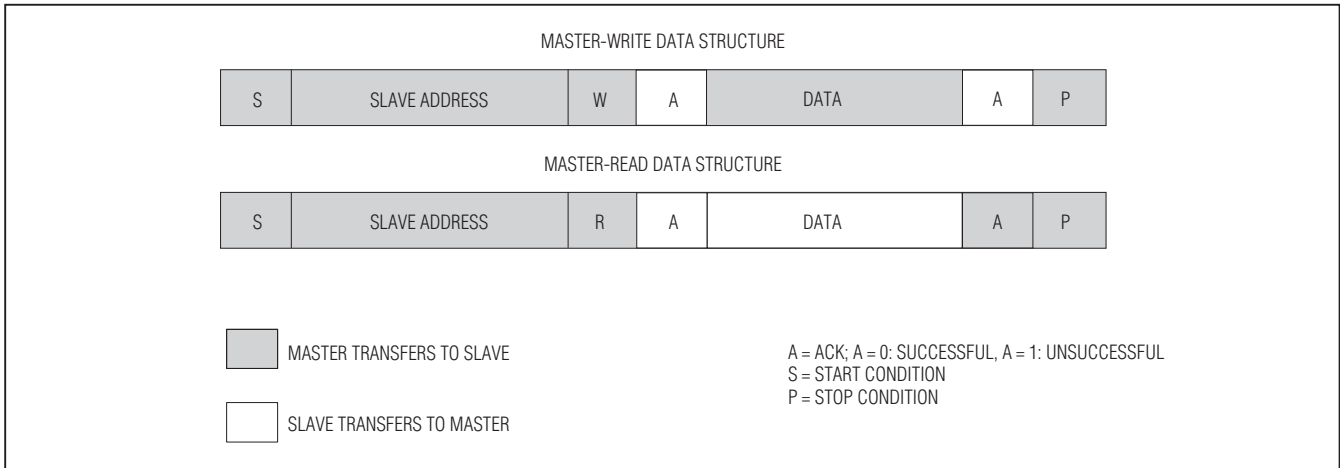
MASTER-WRITE DATA STRUCTURE

| S | SLAVE ADDRESS | W | A | DATA | A | P |
|---|---|---|---|---|---|---|

MASTER-READ DATA STRUCTURE

| S | SLAVE ADDRESS | R | A | DATA | A | P |
|---|---|---|---|---|---|---|

MASTER TRANSFERS TO SLAVE

SLAVE TRANSFERS TO MASTER

A = ACK; A = 0: SUCCESSFUL, A = 1: UNSUCCESSFUL
S = START CONDITION
P = STOP CONDITION